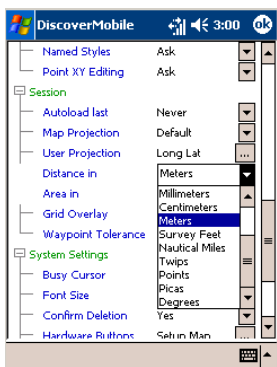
DiscoverMobile 3:00 ok

Named Styles Ask
Point XY Editing Ask
Session
Autoload last Never
Map Projection Default
User Projection Long Lat ...
Distance in Meters
Area in
Grid Overlay
Waypoint Tolerance
System Settings
Busy Cursor
Font Size
Confirm Deletion Yes
Hardware Buttons Setup Map ...

Millimeters
Centimeters
Meters
Survey Feet
Nautical Miles
Twips
Points
Picas
Degrees